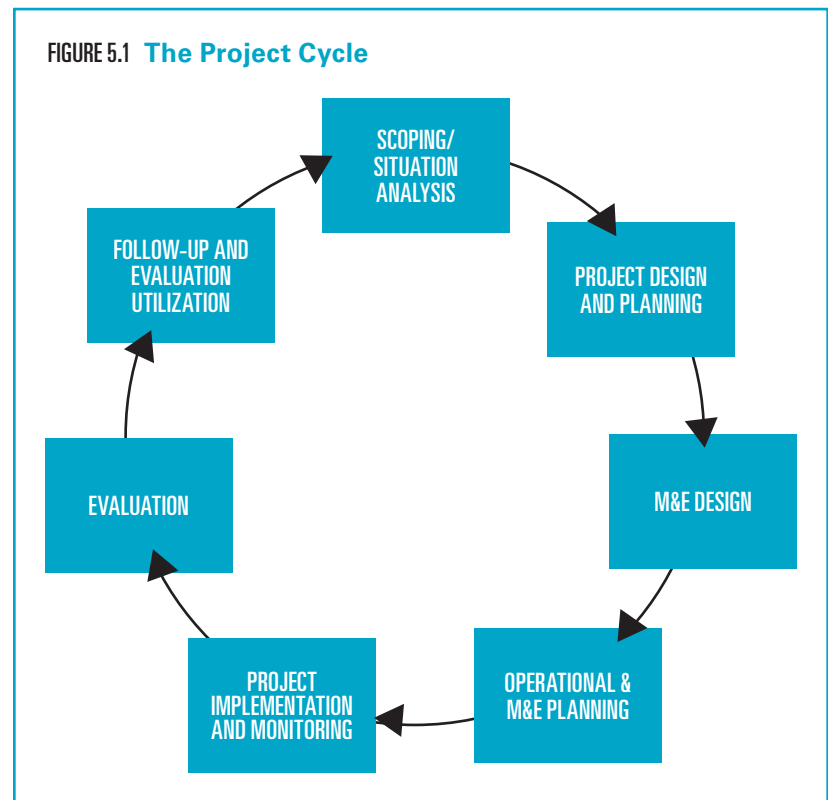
FIGURE 5.1 The Project Cycle

SCOPING/ SITUATION ANALYSIS

PROJECT DESIGN AND PLANNING

M&E DESIGN

OPERATIONAL & M&E PLANNING

PROJECT IMPLEMENTATION AND MONITORING

EVALUATION

FOLLOW-UP AND EVALUATION UTILIZATION